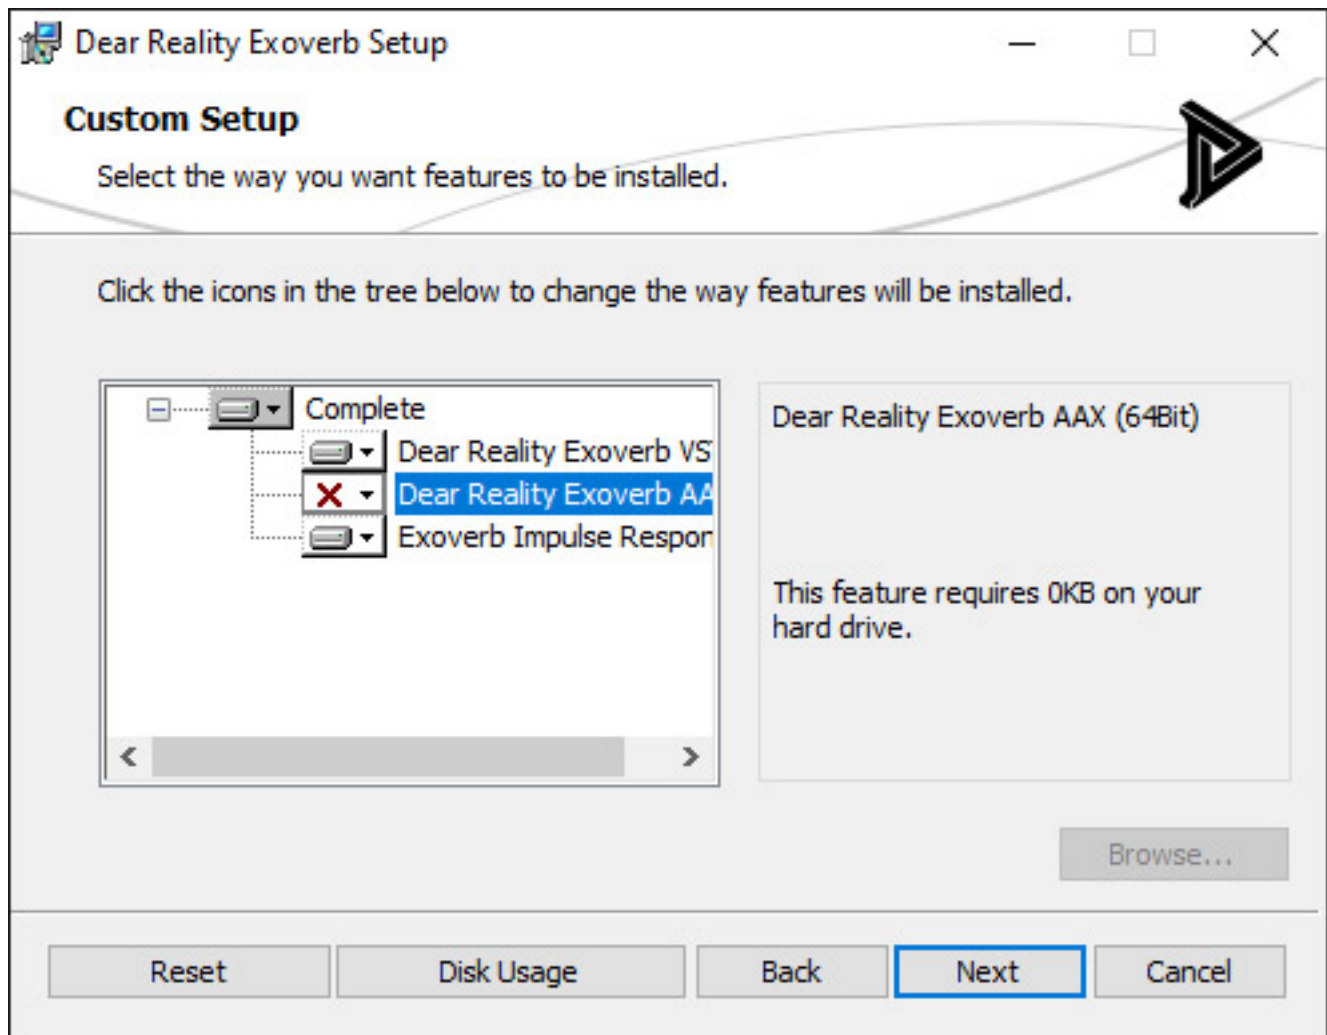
Dear Reality Exoverb Setup

Custom Setup

Select the way you want features to be installed.

Click the icons in the tree below to change the way features will be installed.

Complete

Dear Reality Exoverb VS

Dear Reality Exoverb AA

Exoverb Impulse Respor

Dear Reality Exoverb AAX (64Bit)

This feature requires 0KB on your hard drive.

Browse...

Reset

Disk Usage

Back

Next

Cancel